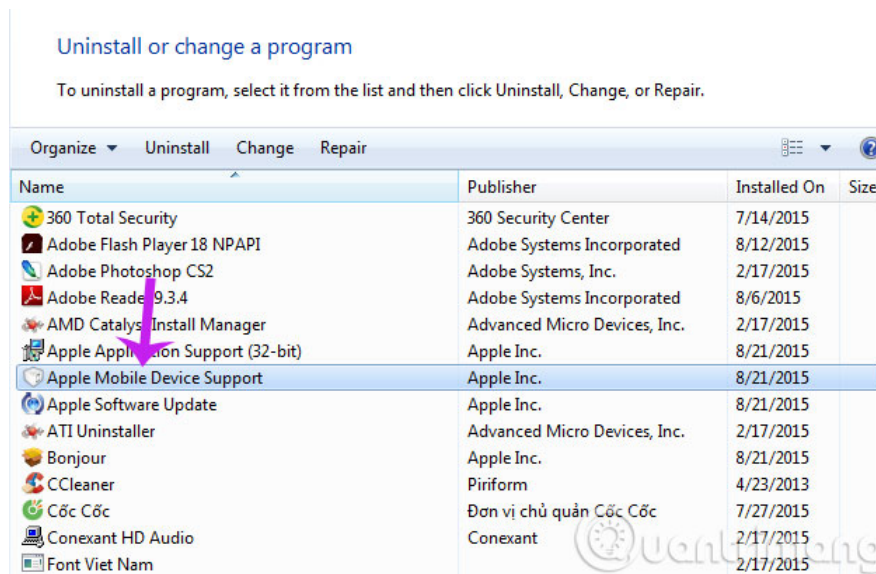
Uninstall or change a program

To uninstall a program, select it from the list and then click Uninstall, Change, or Repair.

Organize ▾ Uninstall Change Repair

| Name | Publisher | Installed On | Size |
|---|---|---|---|
| 360 Total Security | 360 Security Center | 7/14/2015 | |
| Adobe Flash Player 18 NPAPI | Adobe Systems Incorporated | 8/12/2015 | |
| Adobe Photoshop CS2 | Adobe Systems, Inc. | 2/17/2015 | |
| Adobe Reade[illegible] 9.3.4 | Adobe Systems Incorporated | 8/6/2015 | |
| AMD Cataly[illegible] Install Manager | Advanced Micro Devices, Inc. | 2/17/2015 | |
| Apple Appli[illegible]ion Support (32-bit) | Apple Inc. | 8/21/2015 | |
| Apple Mobile Device Support | Apple Inc. | 8/21/2015 | |
| Apple Software Update | Apple Inc. | 8/21/2015 | |
| ATI Uninstaller | Advanced Micro Devices, Inc. | 2/17/2015 | |
| Bonjour | Apple Inc. | 8/21/2015 | |
| CCleaner | Piriform | 4/23/2013 | |
| Cốc Cốc | Đơn vị chủ quản Cốc Cốc | 7/27/2015 | |
| Conexant HD Audio | Conexant | 2/17/2015 | |
| Font Viet Nam | | 2/17/2015 | |

Quantrimang